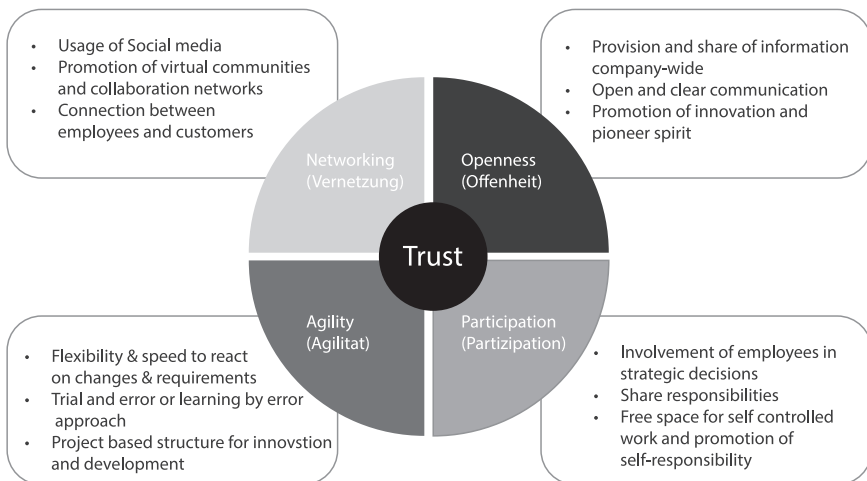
- Usage of Social media
- Promotion of virtual communities and collaboration networks
- Connection between employees and customers

- Provision and share of information company-wide
- Open and clear communication
- Promotion of innovation and pioneer spirit

Networking (Vernetzung)

Openness (Offenheit)

Trust

Agility (Agilitat)

Participation (Partizipation)

- Flexibility & speed to react on changes & requirements
- Trial and error or learning by error approach
- Project based structure for innovstion and development

- Involvement of employees in strategic decisions
- Share responsibilities
- Free space for self controlled work and promotion of self-responsibility